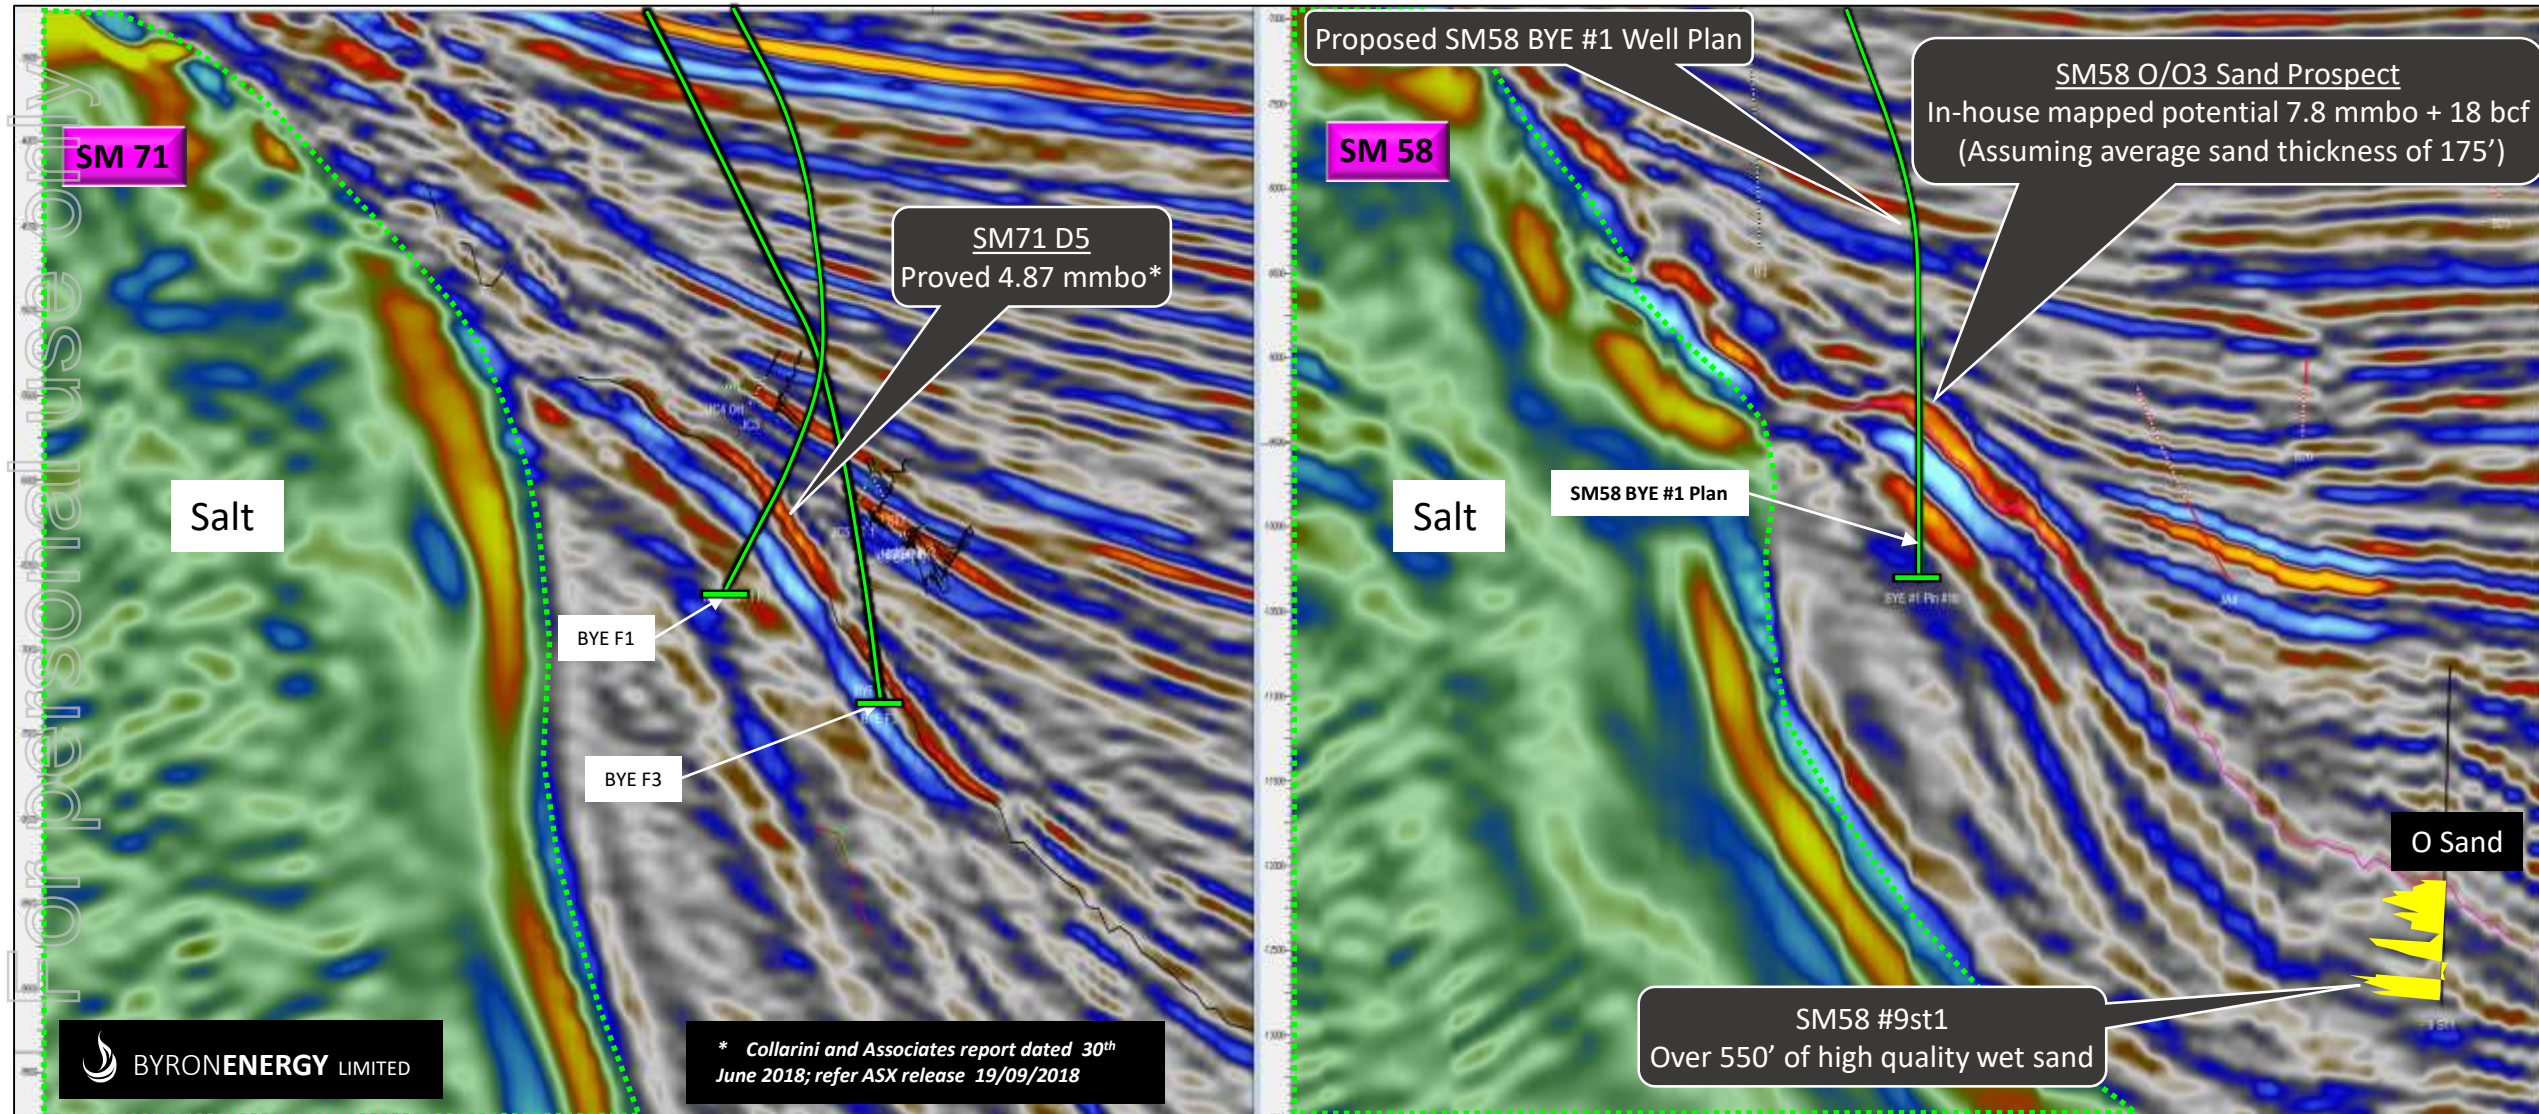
For personal use only

SM 71

Salt

SM71 D5
Proved 4.87 mmbo*

BYE F1

BYE F3

BYRONENERGY LIMITED

* Collarini and Associates report dated 30th June 2018; refer ASX release 19/09/2018

Proposed SM58 BYE #1 Well Plan

SM 58

SM58 O/O3 Sand Prospect
In-house mapped potential 7.8 mmbo + 18 bcf
(Assuming average sand thickness of 175')

Salt

SM58 BYE #1 Plan

O Sand

SM58 #9st1
Over 550' of high quality wet sand